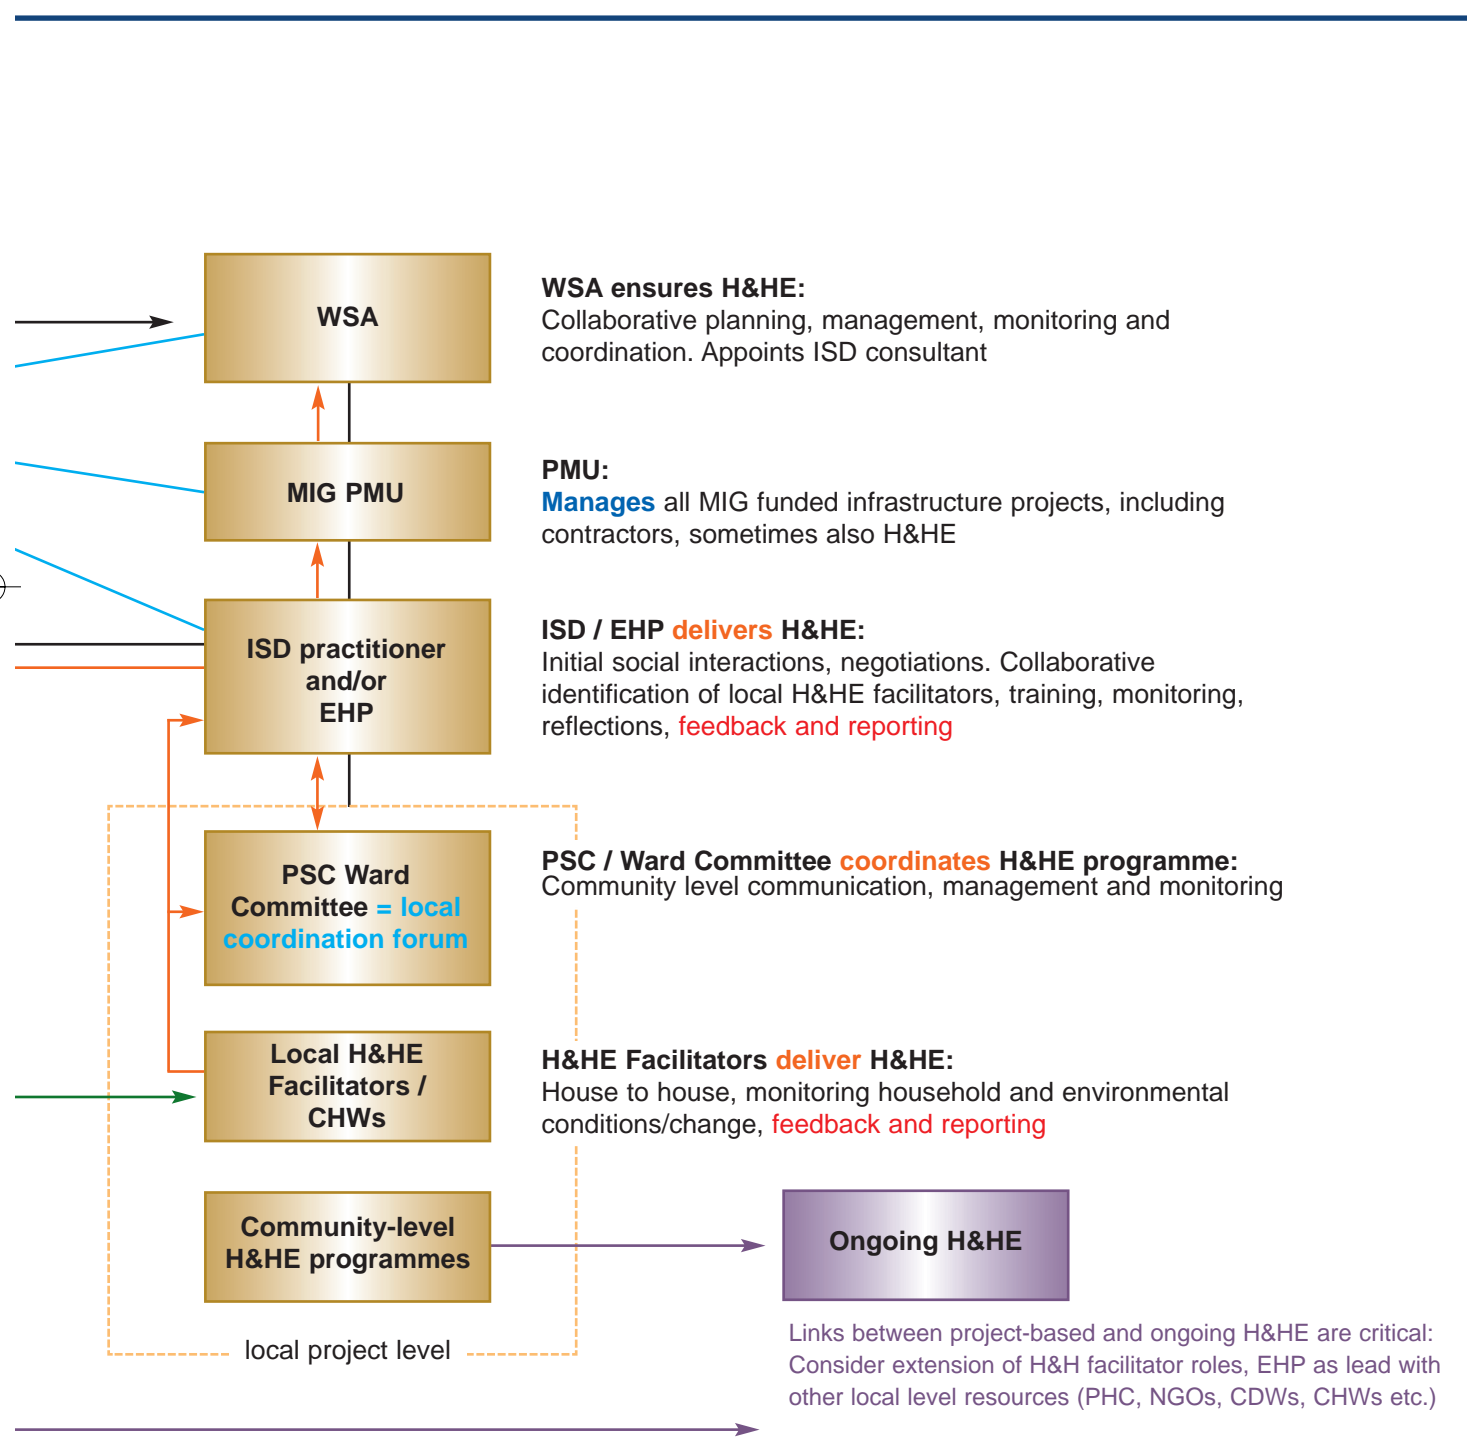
WSA

WSA ensures H&HE:
Collaborative planning, management, monitoring and coordination. Appoints ISD consultant

MIG PMU

PMU:
Manages all MIG funded infrastructure projects, including contractors, sometimes also H&HE

ISD practitioner and/or EHP

ISD / EHP delivers H&HE:
Initial social interactions, negotiations. Collaborative identification of local H&HE facilitators, training, monitoring, reflections, feedback and reporting

PSC Ward Committee = local coordination forum

PSC / Ward Committee coordinates H&HE programme:
Community level communication, management and monitoring

Local H&HE Facilitators / CHWs

H&HE Facilitators deliver H&HE:
House to house, monitoring household and environmental conditions/change, feedback and reporting

Community-level H&HE programmes

Ongoing H&HE

local project level

Links between project-based and ongoing H&HE are critical: Consider extension of H&H facilitator roles, EHP as lead with other local level resources (PHC, NGOs, CDWs, CHWs etc.)